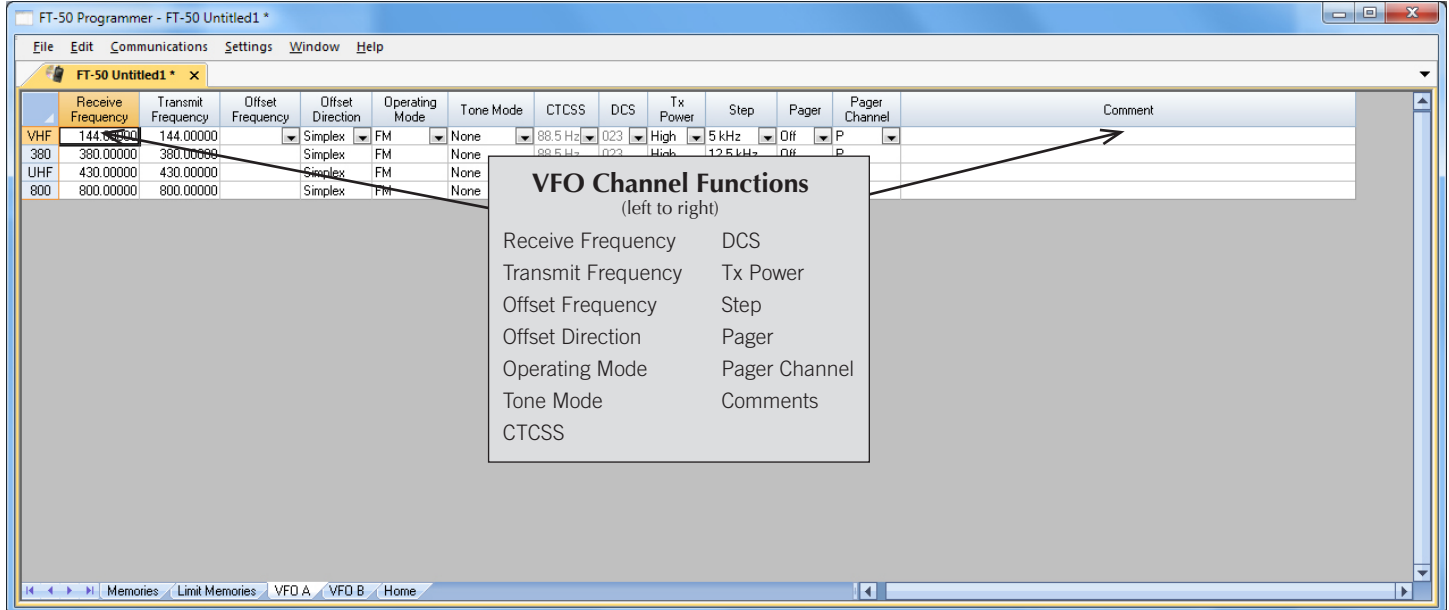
FT-50 Programmer - FT-50 Untitled1 *

File Edit Communications Settings Window Help

FT-50 Untitled1 * ×

| | Receive Frequency | Transmit Frequency | Offset Frequency | Offset Direction | Operating Mode | Tone Mode | CTCSS | DCS | Tx Power | Step | Pager | Pager Channel | Comment |
|---|---|---|---|---|---|---|---|---|---|---|---|---|---|
| VHF | 144.00000 | 144.00000 | | Simplex | FM | None | 88.5 Hz | 023 | High | 5 kHz | Off | P | |
| 380 | 380.00000 | 380.00000 | | Simplex | FM | None | 88.5 Hz | 023 | High | 12.5 kHz | Off | P | |
| UHF | 430.00000 | 430.00000 | | Simplex | FM | None | | | | | | | |
| 800 | 800.00000 | 800.00000 | | Simplex | FM | None | | | | | | | |

VFO Channel Functions
(left to right)

Receive Frequency
Transmit Frequency
Offset Frequency
Offset Direction
Operating Mode
Tone Mode
CTCSS

DCS
Tx Power
Step
Pager
Pager Channel
Comments

Memories Limit Memories VFO A VFO B Home